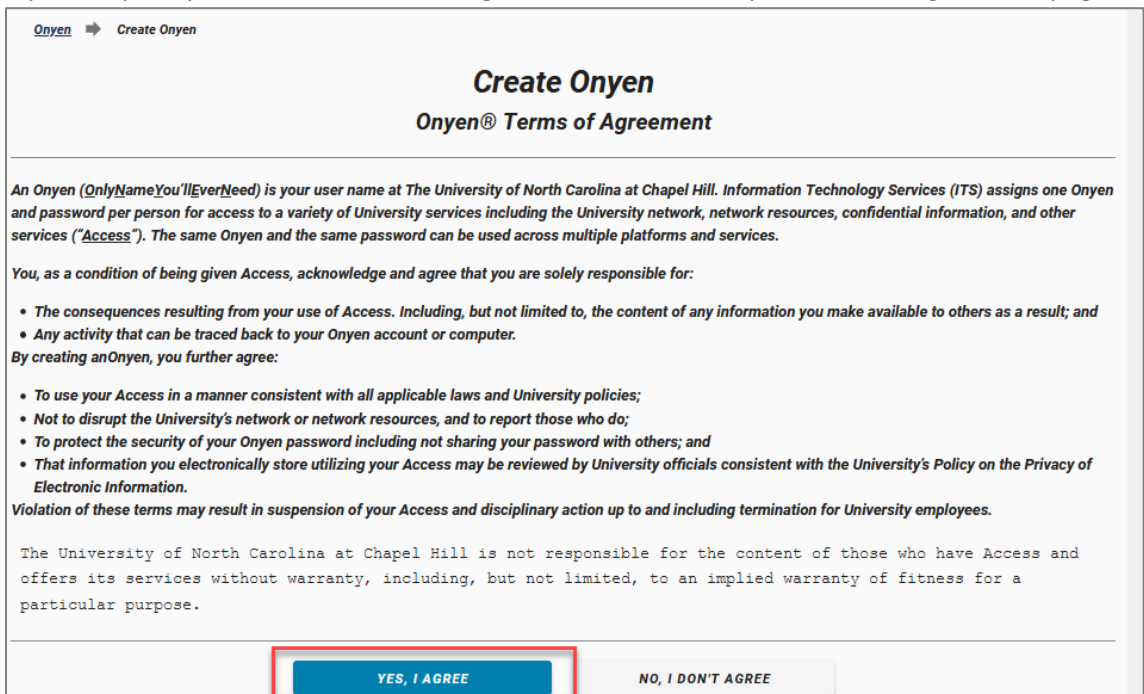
Onyen ➡ Create Onyen

Create Onyen

Onyen® Terms of Agreement

An Onyen (OnlyNameYou'llEverNeed) is your user name at The University of North Carolina at Chapel Hill. Information Technology Services (ITS) assigns one Onyen and password per person for access to a variety of University services including the University network, network resources, confidential information, and other services ("Access"). The same Onyen and the same password can be used across multiple platforms and services.

You, as a condition of being given Access, acknowledge and agree that you are solely responsible for:

- The consequences resulting from your use of Access. Including, but not limited to, the content of any information you make available to others as a result; and
- Any activity that can be traced back to your Onyen account or computer.

By creating anOnyen, you further agree:

- To use your Access in a manner consistent with all applicable laws and University policies;
- Not to disrupt the University's network or network resources, and to report those who do;
- To protect the security of your Onyen password including not sharing your password with others; and
- That information you electronically store utilizing your Access may be reviewed by University officials consistent with the University's Policy on the Privacy of Electronic Information.

Violation of these terms may result in suspension of your Access and disciplinary action up to and including termination for University employees.

The University of North Carolina at Chapel Hill is not responsible for the content of those who have Access and offers its services without warranty, including, but not limited, to an implied warranty of fitness for a particular purpose.

YES, I AGREE NO, I DON'T AGREE